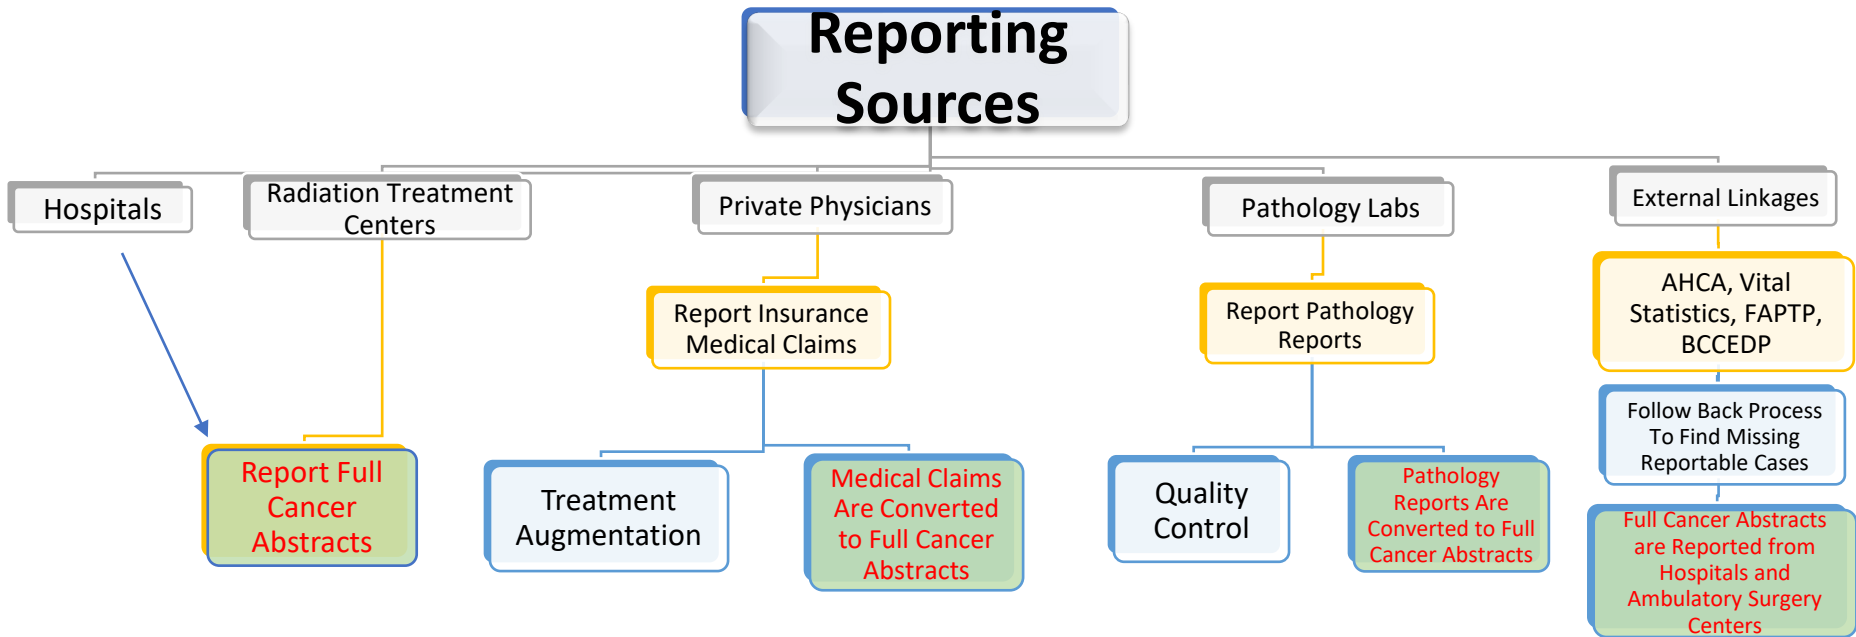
Reporting Sources

Hospitals

Radiation Treatment Centers

Private Physicians

Pathology Labs

External Linkages

Report Insurance Medical Claims

Report Pathology Reports

AHCA, Vital Statistics, FAPTP, BCCEDP

Follow Back Process To Find Missing Reportable Cases

Report Full Cancer Abstracts

Treatment Augmentation

Medical Claims Are Converted to Full Cancer Abstracts

Quality Control

Pathology Reports Are Converted to Full Cancer Abstracts

Full Cancer Abstracts are Reported from Hospitals and Ambulatory Surgery Centers